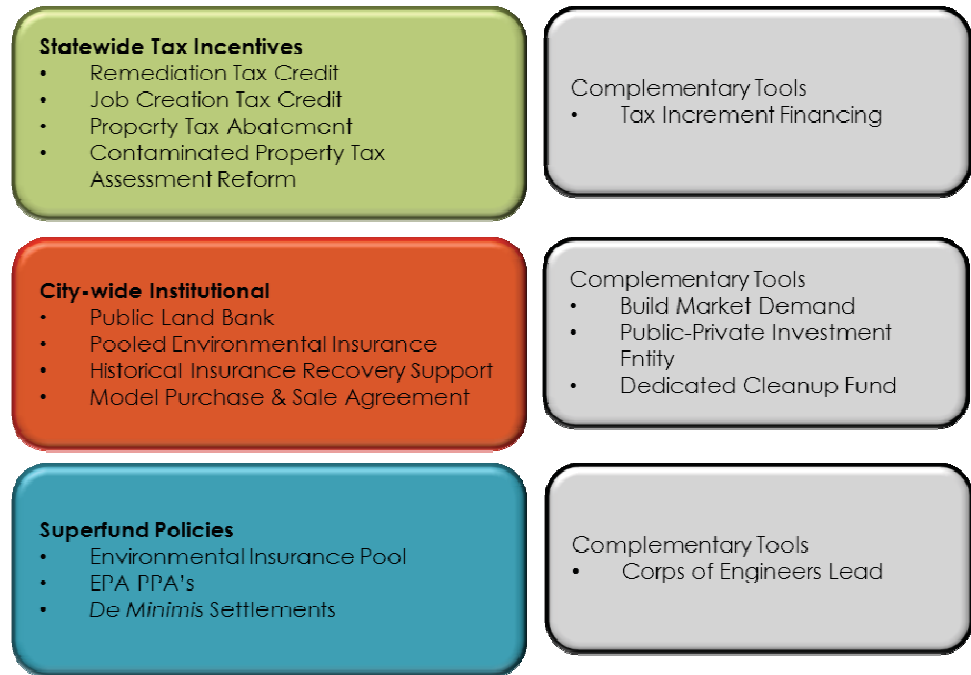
**Statewide Tax Incentives**
- Remediation Tax Credit
- Job Creation Tax Credit
- Property Tax Abatement
- Contaminated Property Tax Assessment Reform

Complementary Tools
- Tax Increment Financing

**City-wide Institutional**
- Public Land Bank
- Pooled Environmental Insurance
- Historical Insurance Recovery Support
- Model Purchase & Sale Agreement

Complementary Tools
- Build Market Demand
- Public-Private Investment Entity
- Dedicated Cleanup Fund

**Superfund Policies**
- Environmental Insurance Pool
- EPA PPA's
- *De Minimis* Settlements

Complementary Tools
- Corps of Engineers Lead